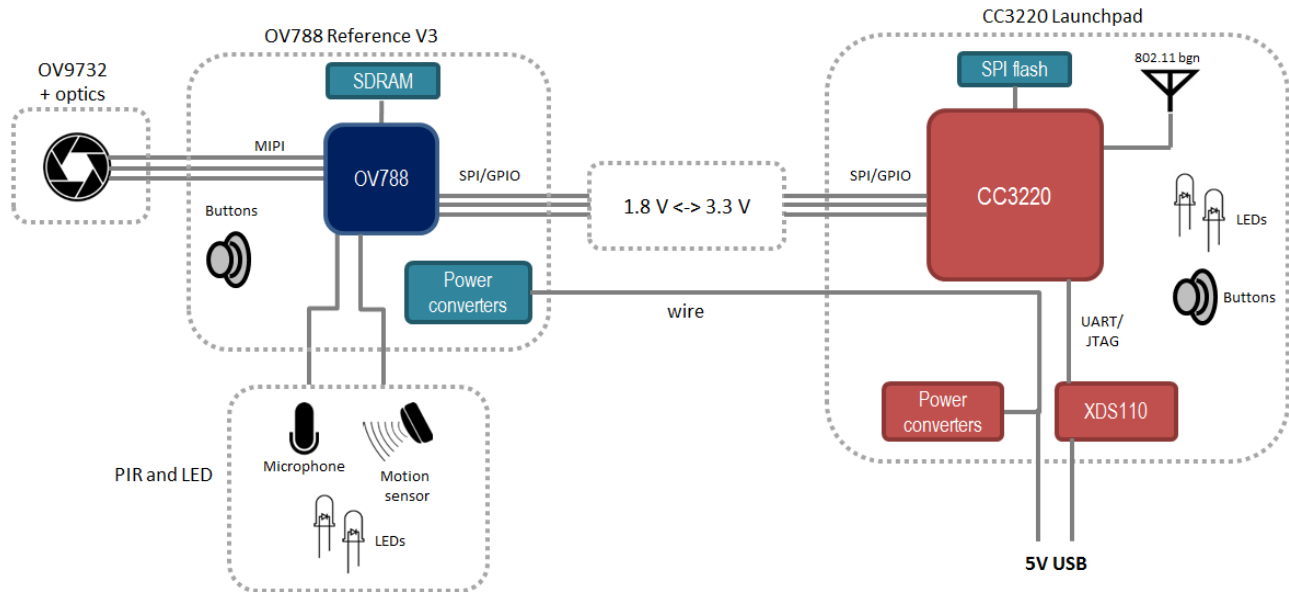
OV9732 + optics

OV788 Reference V3

SDRAM

MIPI

OV788

SPI/GPIO

Buttons

Power converters

1.8 V <-> 3.3 V

wire

CC3220 Launchpad

SPI flash

802.11 bgn

SPI/GPIO

CC3220

LEDs

Buttons

UART/ JTAG

Power converters

XDS110

5V USB

PIR and LED

Microphone

Motion sensor

LEDs